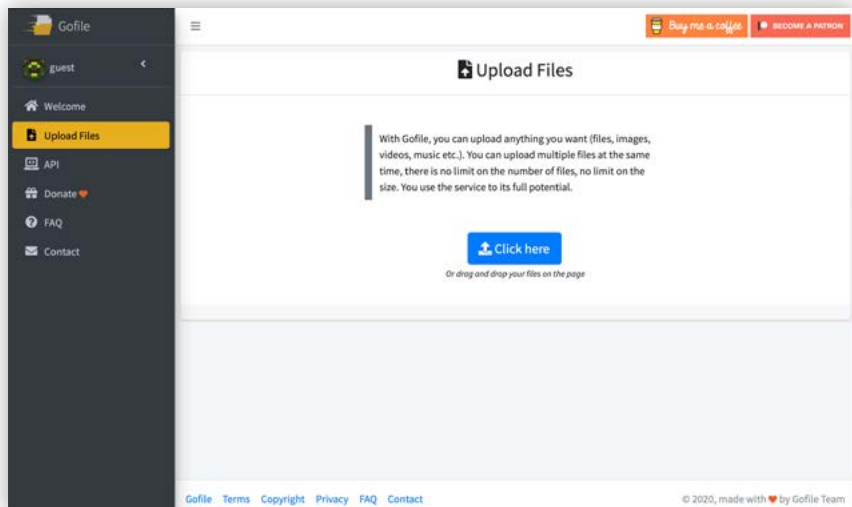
Gofile

guest

Welcome

Upload Files

API

Donate

FAQ

Contact

≡

Buy me a coffee

BECOME A PATRON

Upload Files

With Gofile, you can upload anything you want (files, images, videos, music etc.). You can upload multiple files at the same time, there is no limit on the number of files, no limit on the size. You use the service to its full potential.

Click here

Or drag and drop your files on the page

Gofile Terms Copyright Privacy FAQ Contact

© 2020, made with ♥ by Gofile Team